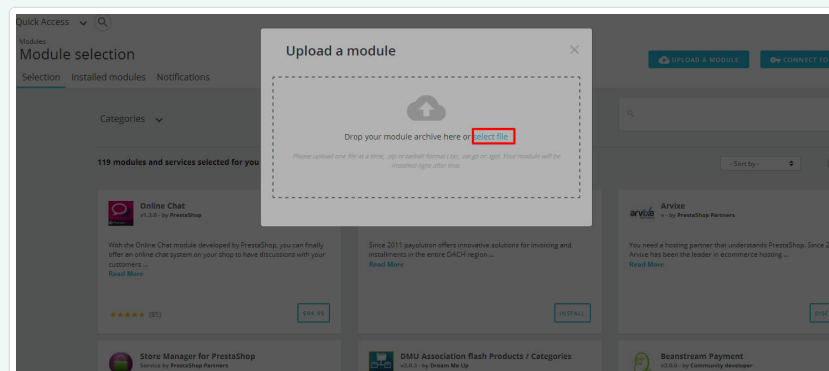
Quick Access

Modules
Module selection

Selection Installed modules Notifications

UPLOAD A MODULE CONNECT TO

Categories

119 modules and services selected for you

- Sort by -

Upload a module

Drop your module archive here or select file

Please upload one file at a time, .zip or tarball format (.tar, .tar.gz or .tgz). Your module will be installed right after that.

Online Chat
v1.3.0 - by PrestaShop

With the Online Chat module developed by PrestaShop, you can finally offer an online chat system on your shop to have discussions with your customers ...
Read More

★★★★★ (85)

$84.99

Since 2011 payolution offers innovative solutions for invoicing and installments in the entire DACH region ...
Read More

INSTALL

Arvixe
v1.0.0 - by PrestaShop Partners

You need a hosting partner that understands PrestaShop. Since 2 Arvixe has been the leader in ecommerce hosting ...
Read More

DIS

Store Manager for PrestaShop
Service by PrestaShop Partners

DMU Association flash Products / Categories
v0.4.3 - by Dream Me Up

Beanstream Payment
v2.0.0 - by Community developer